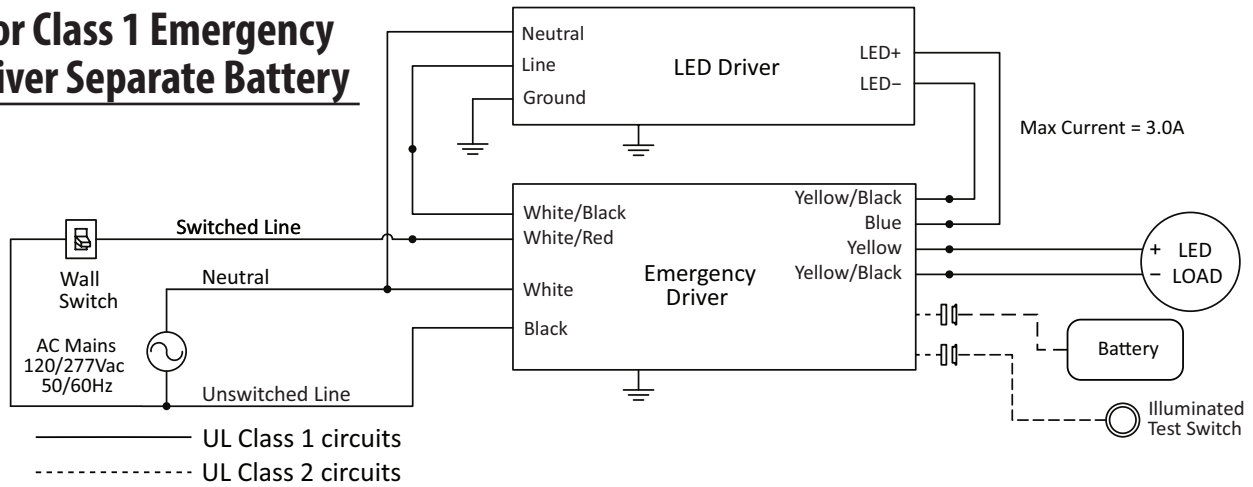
or Class 1 Emergency
iver Separate Battery

Neutral
Line
Ground
LED Driver
LED+
LED−

Max Current = 3.0A

White/Black
White/Red
White
Black
Emergency Driver
Yellow/Black
Blue
Yellow
Yellow/Black

+ LED
− LOAD

Battery

Illuminated Test Switch

Switched Line
Wall Switch
Neutral
AC Mains 120/277Vac 50/60Hz
Unswitched Line

UL Class 1 circuits
UL Class 2 circuits